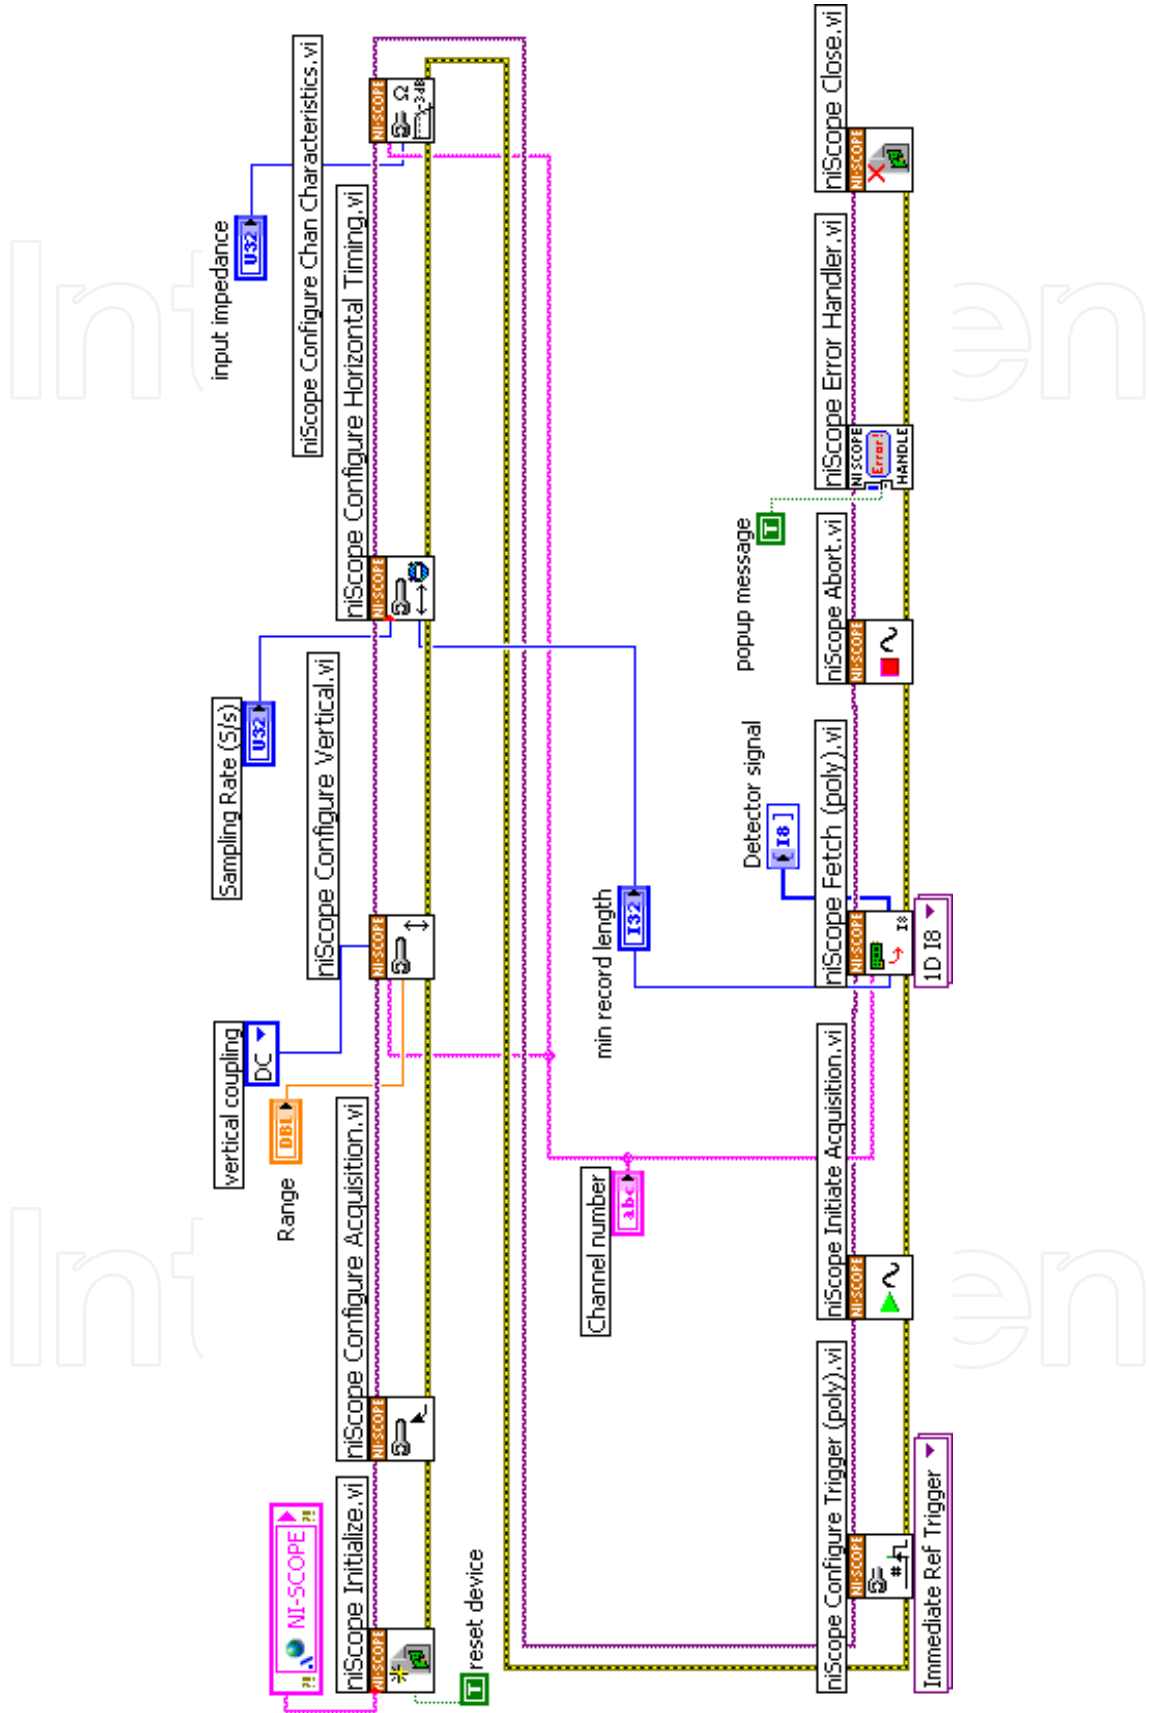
NI-SCOPE
niScope Initialize.vi
reset device
niScope Configure Acquisition.vi
Range
DBL
vertical coupling
DC
niScope Configure Vertical.vi
Sampling Rate (S/s)
U32
niScope Configure Horizontal Timing.vi
input impedance
U32
niScope Configure Chan Characteristics.vi
Channel number
abc
min record length
I32
Detector signal
I8
popup message
niScope Configure Trigger (poly).vi
Immediate Ref Trigger
niScope Initiate Acquisition.vi
niScope Fetch (poly).vi
1D I8
niScope Abort.vi
niScope Error Handler.vi
niScope Close.vi